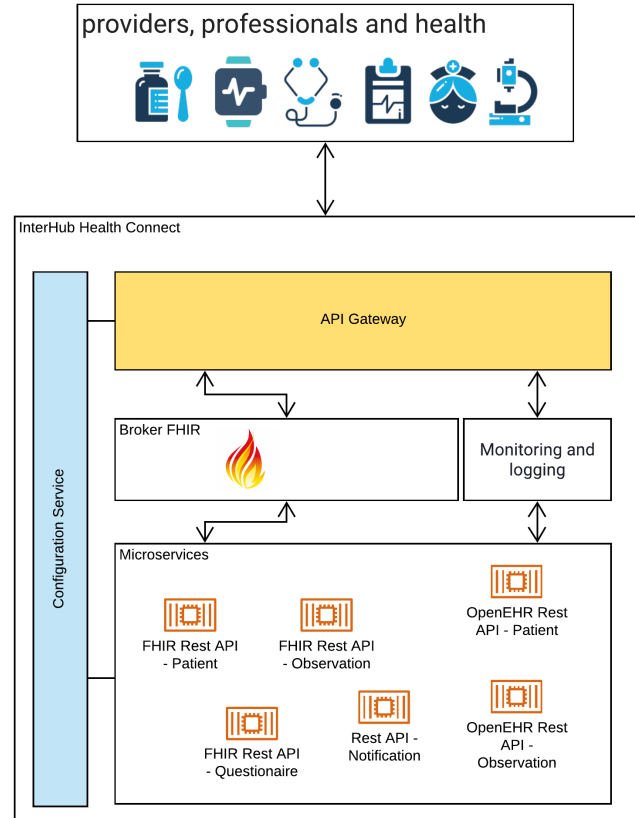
providers, professionals and health

InterHub Health Connect

Configuration Service

API Gateway

Broker FHIR

Monitoring and logging

Microservices

FHIR Rest API - Patient

FHIR Rest API - Observation

OpenEHR Rest API - Patient

FHIR Rest API - Questionaire

Rest API - Notification

OpenEHR Rest API - Observation